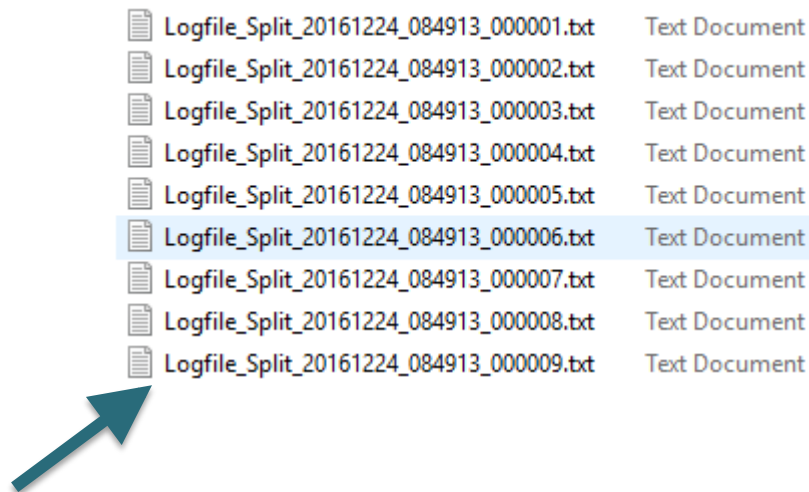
| | |
|---|---|
| Logfile_Split_20161224_084913_000001.txt | Text Document |
| Logfile_Split_20161224_084913_000002.txt | Text Document |
| Logfile_Split_20161224_084913_000003.txt | Text Document |
| Logfile_Split_20161224_084913_000004.txt | Text Document |
| Logfile_Split_20161224_084913_000005.txt | Text Document |
| Logfile_Split_20161224_084913_000006.txt | Text Document |
| Logfile_Split_20161224_084913_000007.txt | Text Document |
| Logfile_Split_20161224_084913_000008.txt | Text Document |
| Logfile_Split_20161224_084913_000009.txt | Text Document |